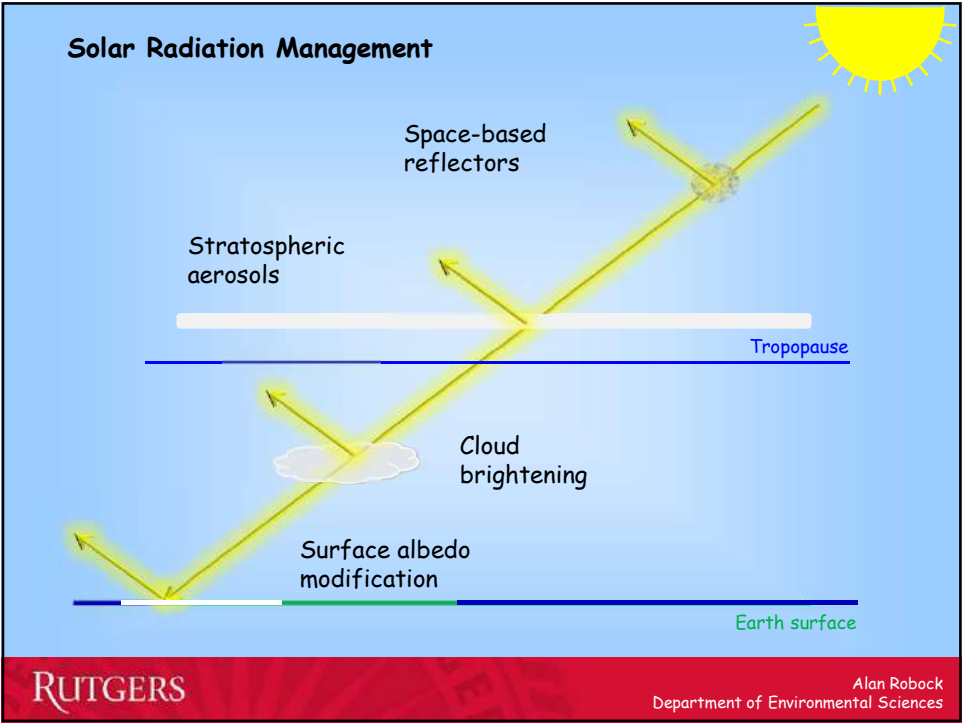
Solar Radiation Management

Space-based reflectors

Stratospheric aerosols

Tropopause

Cloud brightening

Surface albedo modification

Earth surface

RUTGERS

Alan Robock
Department of Environmental Sciences